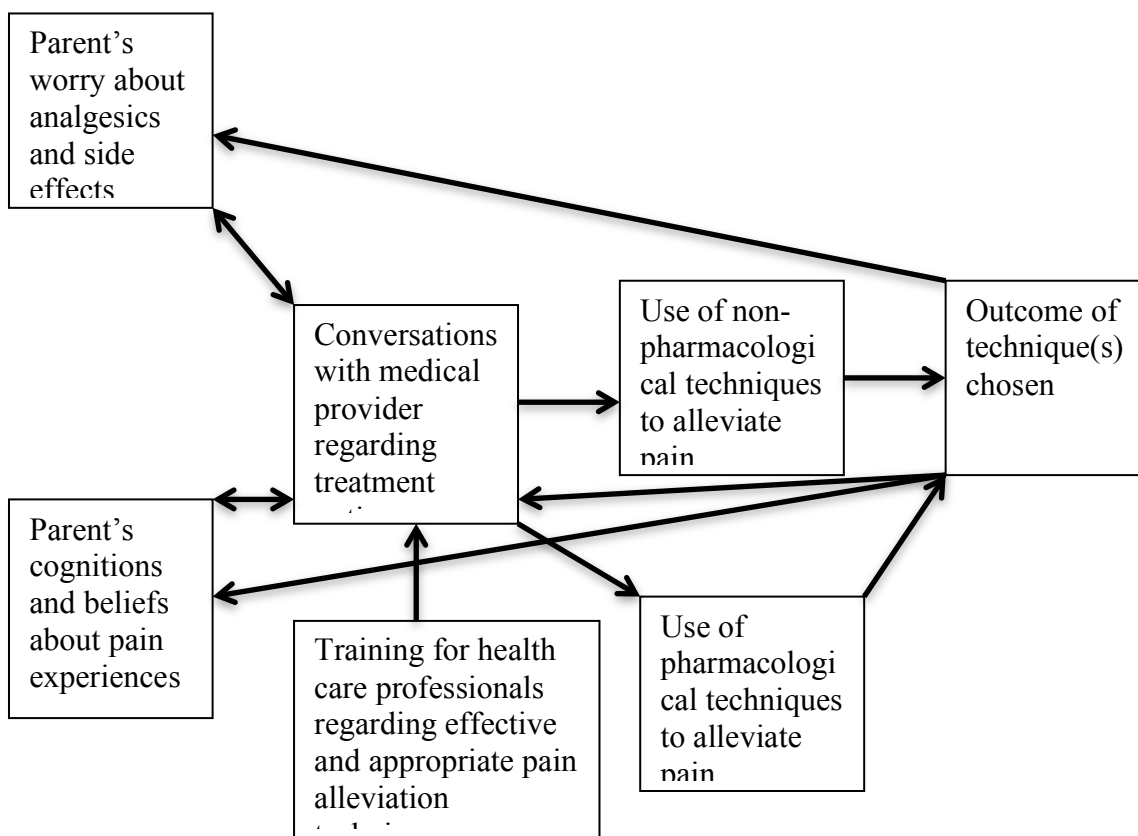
Parent's worry about analgesics and side effects

Conversations with medical provider regarding treatment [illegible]

Use of non-pharmacologi cal techniques to alleviate pain

Outcome of technique(s) chosen

Parent's cognitions and beliefs about pain experiences

Training for health care professionals regarding effective and appropriate pain alleviation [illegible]

Use of pharmacologi cal techniques to alleviate pain